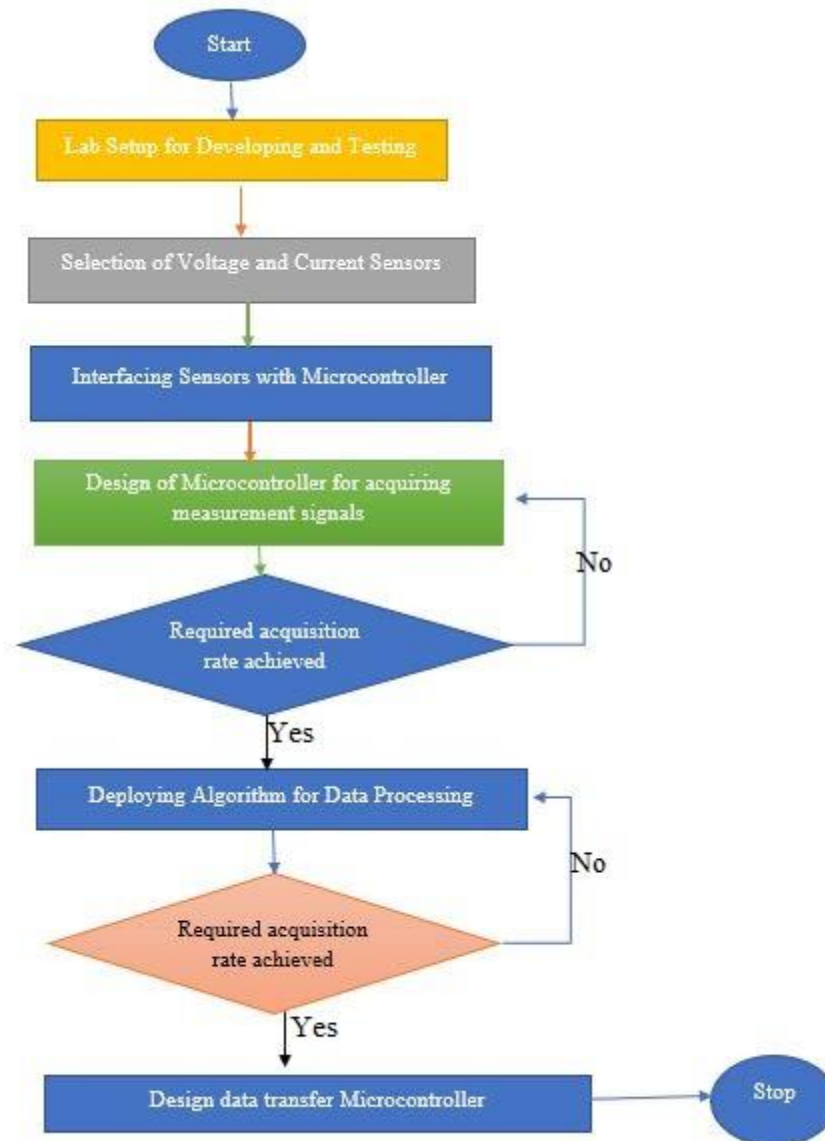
Start

Lab Setup for Developing and Testing

Selection of Voltage and Current Sensors

Interfacing Sensors with Microcontroller

Design of Microcontroller for acquiring measurement signals

No

Required acquisition rate achieved

Yes

Deploying Algorithm for Data Processing

No

Required acquisition rate achieved

Yes

Design data transfer Microcontroller

Stop